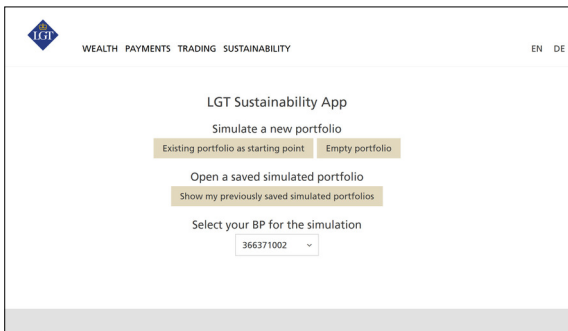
LGT

WEALTH PAYMENTS TRADING SUSTAINABILITY

EN DE

LGT Sustainability App

Simulate a new portfolio

Existing portfolio as starting point

Empty portfolio

Open a saved simulated portfolio

Show my previously saved simulated portfolios

Select your BP for the simulation

366371002